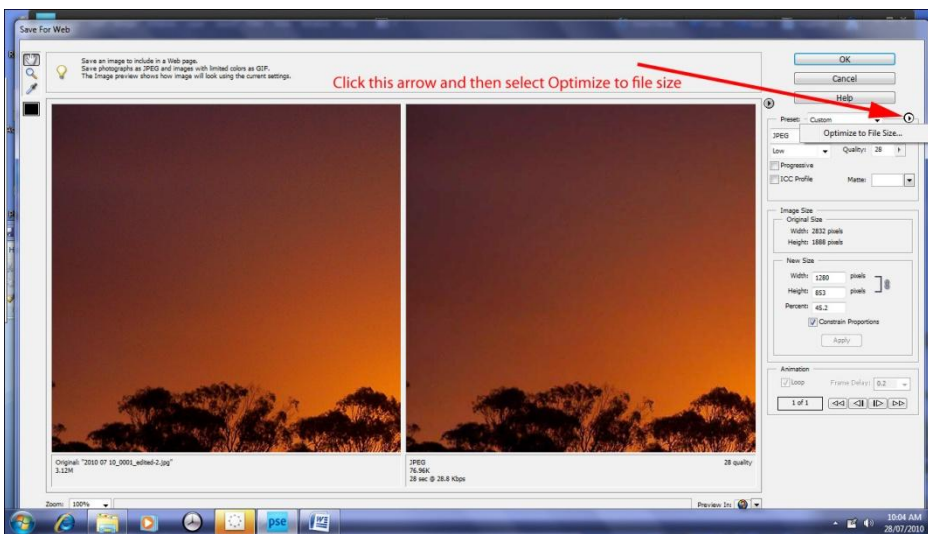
Save For Web

Save an image to include in a Web page.
Save photographs as JPEG and images with limited colors as GIF.
The Image preview shows how image will look using the current settings.

Click this arrow and then select Optimize to file size

OK
Cancel
Help

Preset: Custom
Optimize to File Size...
JPEG
Low
Quality: 28
Progressive
ICC Profile
Matte:

Image Size
Original Size
Width: 2832 pixels
Height: 1888 pixels
New Size
Width: 1280 pixels
Height: 853 pixels
Percent: 45.2
Constrain Proportions
Apply

Animation
Loop
Frame Delay: 0.2
1 of 1

Original: "2010 07 10_0001_edited-2.jpg"
3.12M

JPEG
76.96K
28 sec @ 28.8 Kbps

28 quality

Zoom: 100%

Preview In:

pse

10:04 AM
28/07/2010